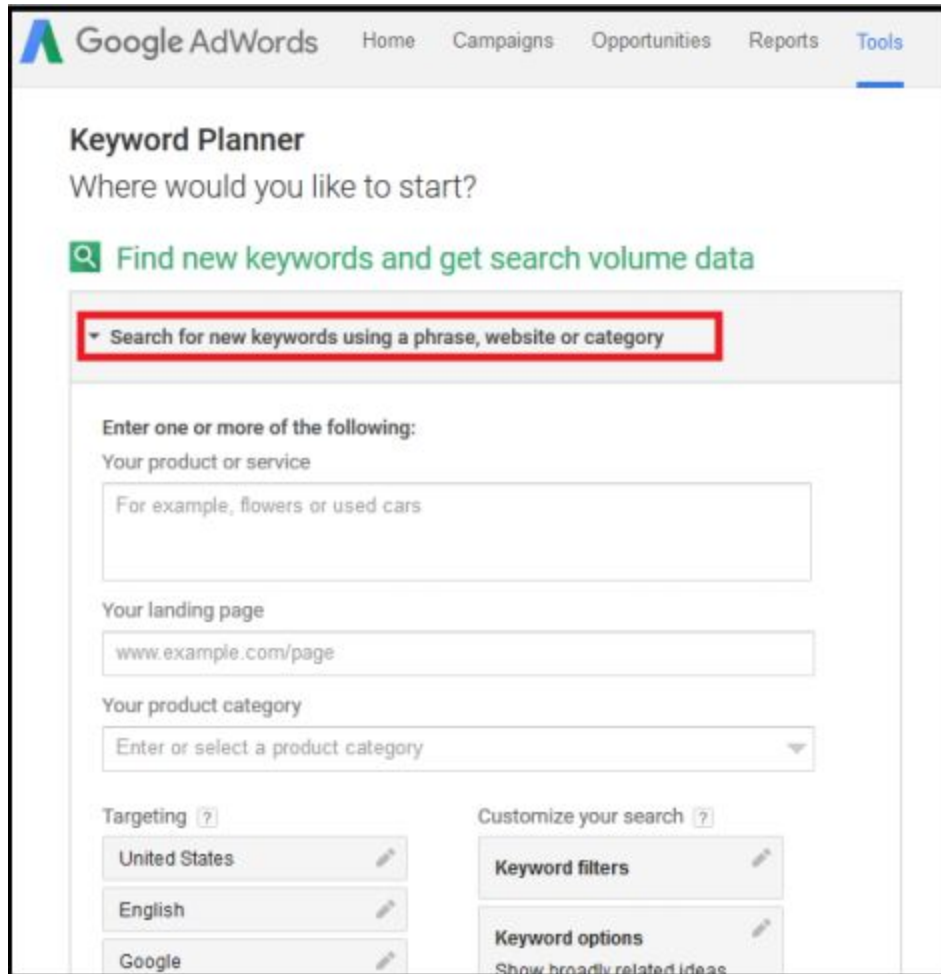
Google AdWords Home Campaigns Opportunities Reports Tools

Keyword Planner

Where would you like to start?

Find new keywords and get search volume data

Search for new keywords using a phrase, website or category

Enter one or more of the following:

Your product or service

For example, flowers or used cars

Your landing page

www.example.com/page

Your product category

Enter or select a product category

Targeting ?

United States

English

Google

Customize your search ?

Keyword filters

Keyword options

Show broadly related ideas